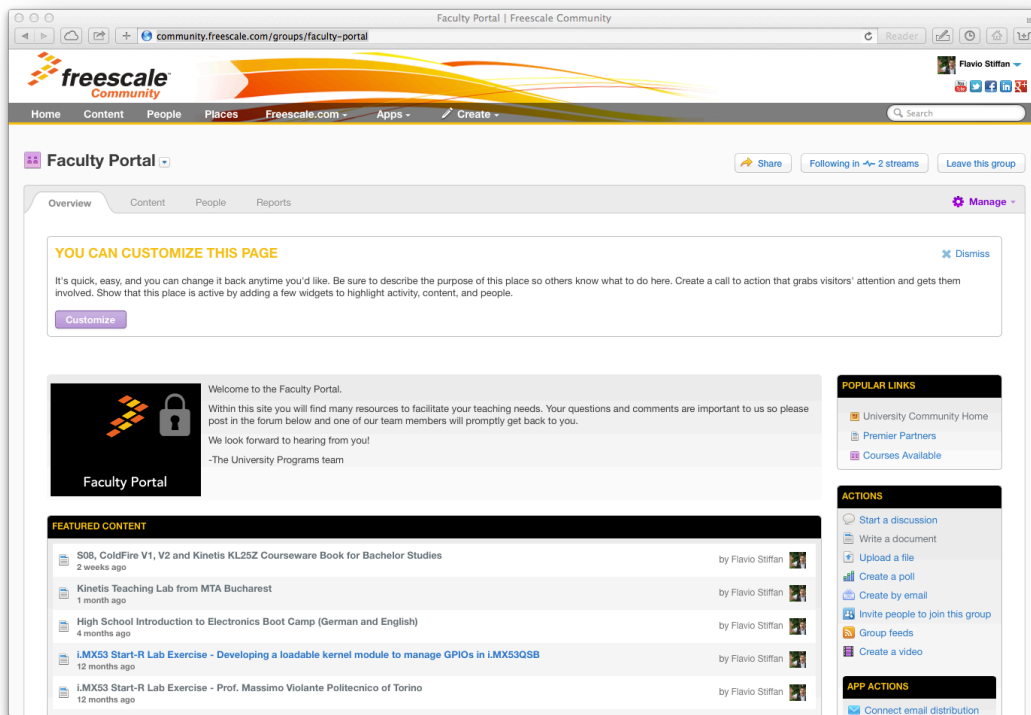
Faculty Portal | Freescale Community

community.freescale.com/groups/faculty-portal

Reader

freescale Community

Flavio Stiffan

Home Content People Places Freescale.com Apps Create

Search

Faculty Portal

Share Following in 2 streams Leave this group

Overview Content People Reports

Manage

YOU CAN CUSTOMIZE THIS PAGE

Dismiss

It's quick, easy, and you can change it back anytime you'd like. Be sure to describe the purpose of this place so others know what to do here. Create a call to action that grabs visitors' attention and gets them involved. Show that this place is active by adding a few widgets to highlight activity, content, and people.

Customize

Faculty Portal

Welcome to the Faculty Portal.

Within this site you will find many resources to facilitate your teaching needs. Your questions and comments are important to us so please post in the forum below and one of our team members will promptly get back to you.

We look forward to hearing from you!

-The University Programs team

POPULAR LINKS

University Community Home

Premier Partners

Courses Available

FEATURED CONTENT

S08, ColdFire V1, V2 and Kinetis KL25Z Courseware Book for Bachelor Studies
2 weeks ago
by Flavio Stiffan

Kinetis Teaching Lab from MTA Bucharest
1 month ago
by Flavio Stiffan

High School Introduction to Electronics Boot Camp (German and English)
4 months ago
by Flavio Stiffan

i.MX53 Start-R Lab Exercise - Developing a loadable kernel module to manage GPIOs in i.MX53QSB
12 months ago
by Flavio Stiffan

i.MX53 Start-R Lab Exercise - Prof. Massimo Violante Politecnico of Torino
12 months ago
by Flavio Stiffan

ACTIONS

Start a discussion

Write a document

Upload a file

Create a poll

Create by email

Invite people to join this group

Group feeds

Create a video

APP ACTIONS

Connect email distribution